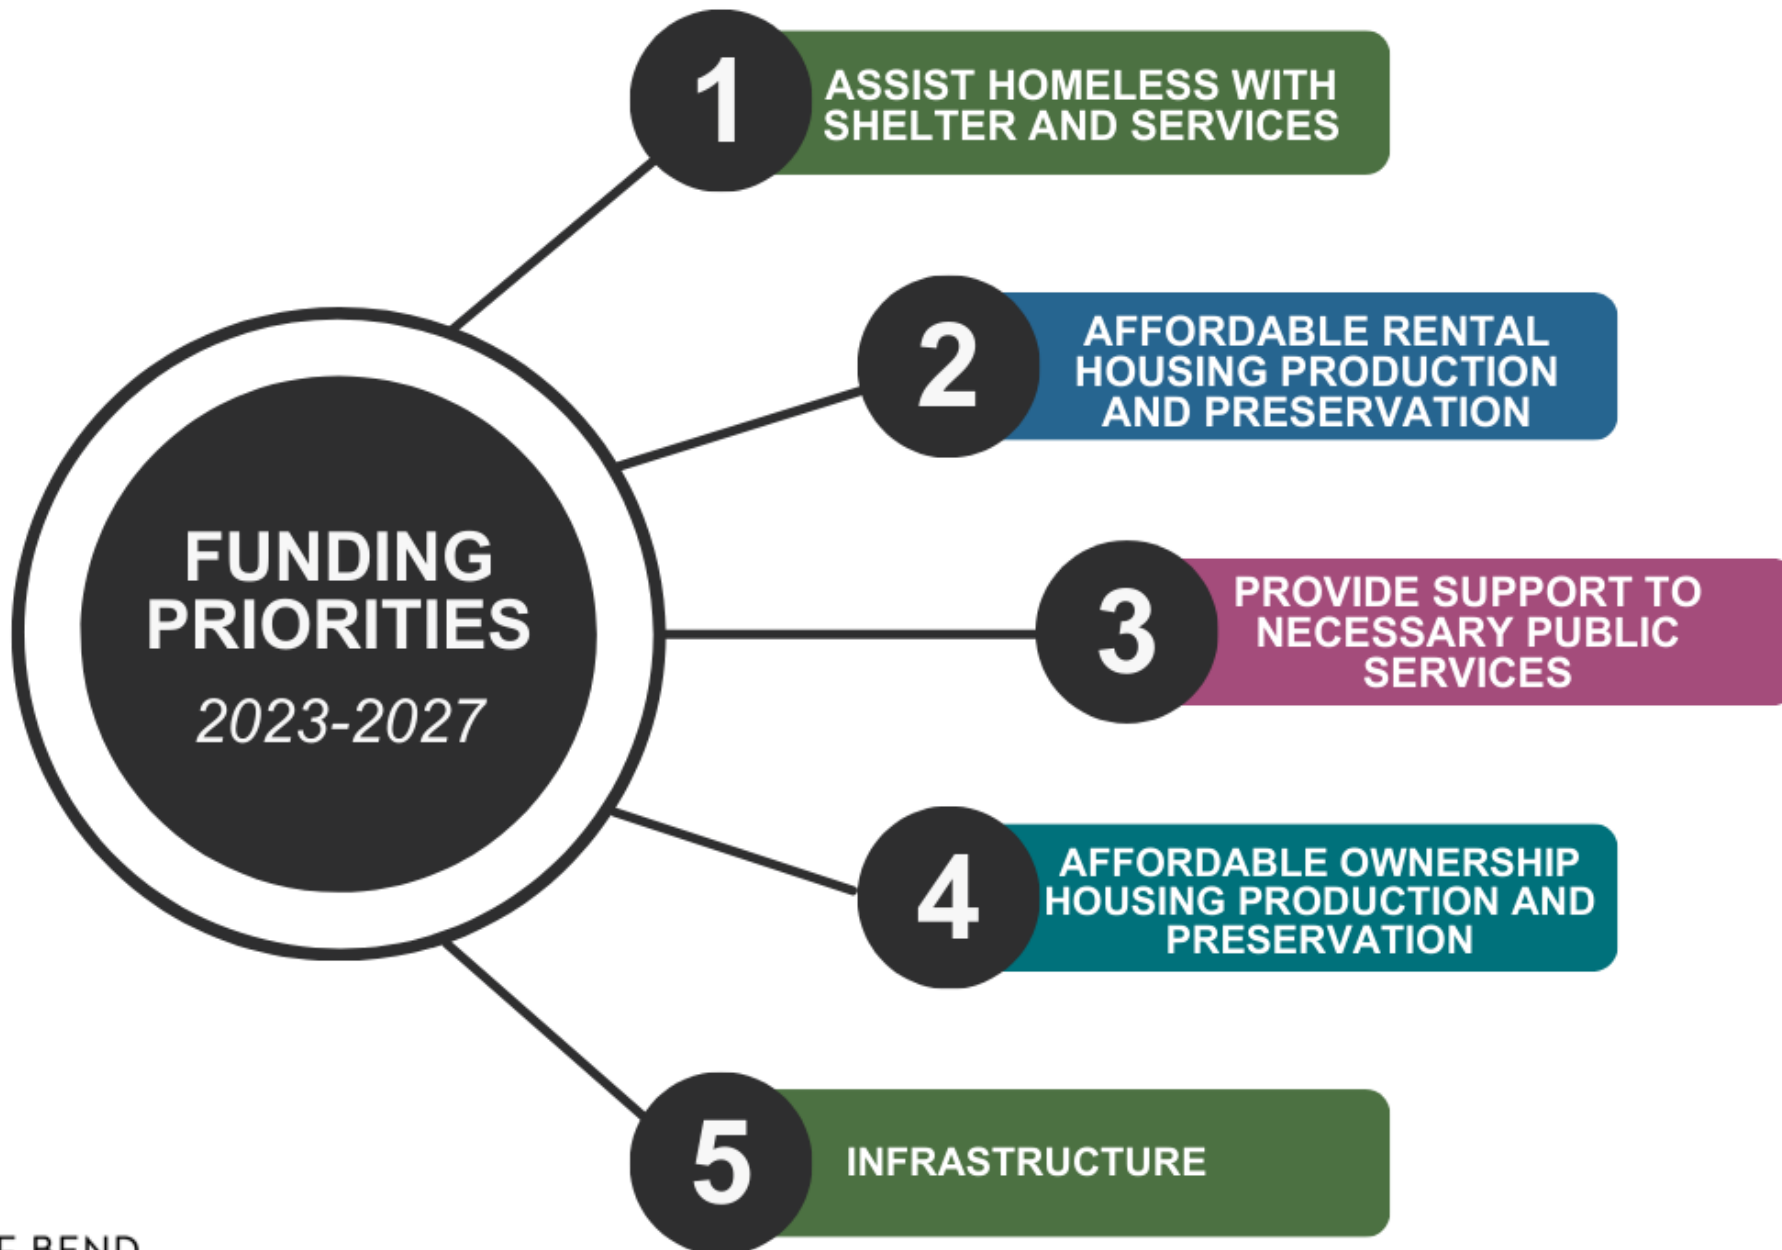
FUNDING PRIORITIES
2023-2027

1 ASSIST HOMELESS WITH SHELTER AND SERVICES

2 AFFORDABLE RENTAL HOUSING PRODUCTION AND PRESERVATION

3 PROVIDE SUPPORT TO NECESSARY PUBLIC SERVICES

4 AFFORDABLE OWNERSHIP HOUSING PRODUCTION AND PRESERVATION

5 INFRASTRUCTURE

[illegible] BEND